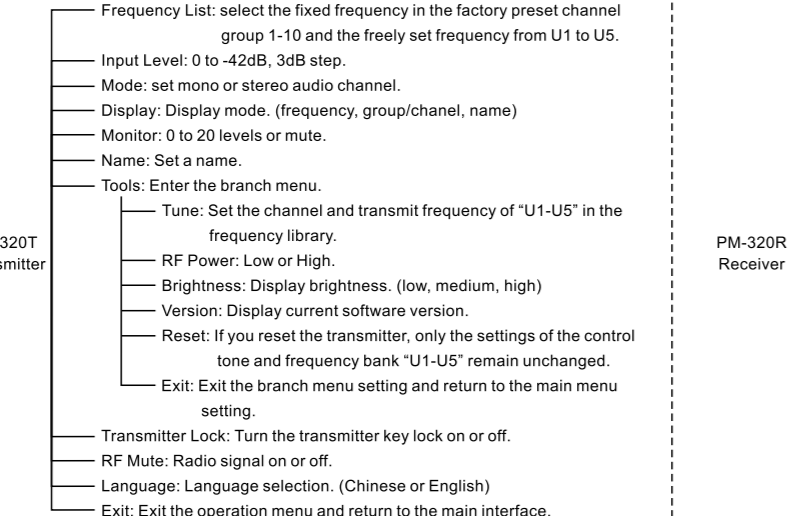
320T
smitter

Frequency List: select the fixed frequency in the factory preset channel group 1-10 and the freely set frequency from U1 to U5.
Input Level: 0 to -42dB, 3dB step.
Mode: set mono or stereo audio channel.
Display: Display mode. (frequency, group/chanel, name)
Monitor: 0 to 20 levels or mute.
Name: Set a name.
Tools: Enter the branch menu.
Tune: Set the channel and transmit frequency of "U1-U5" in the frequency library.
RF Power: Low or High.
Brightness: Display brightness. (low, medium, high)
Version: Display current software version.
Reset: If you reset the transmitter, only the settings of the control tone and frequency bank "U1-U5" remain unchanged.
Exit: Exit the branch menu setting and return to the main menu setting.
Transmitter Lock: Turn the transmitter key lock on or off.
RF Mute: Radio signal on or off.
Language: Language selection. (Chinese or English)
Exit: Exit the operation menu and return to the main interface.

PM-320R
Receiver